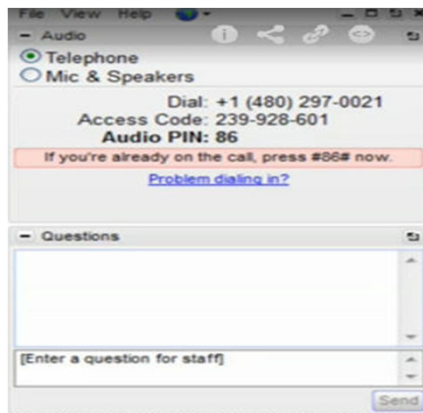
File View Help

– Audio

Telephone

Mic & Speakers

Dial: +1 (480) 297-0021

Access Code: 239-928-601

Audio PIN: 86

If you're already on the call, press #86# now.

Problem dialing in?

– Questions

[Enter a question for staff]

Send